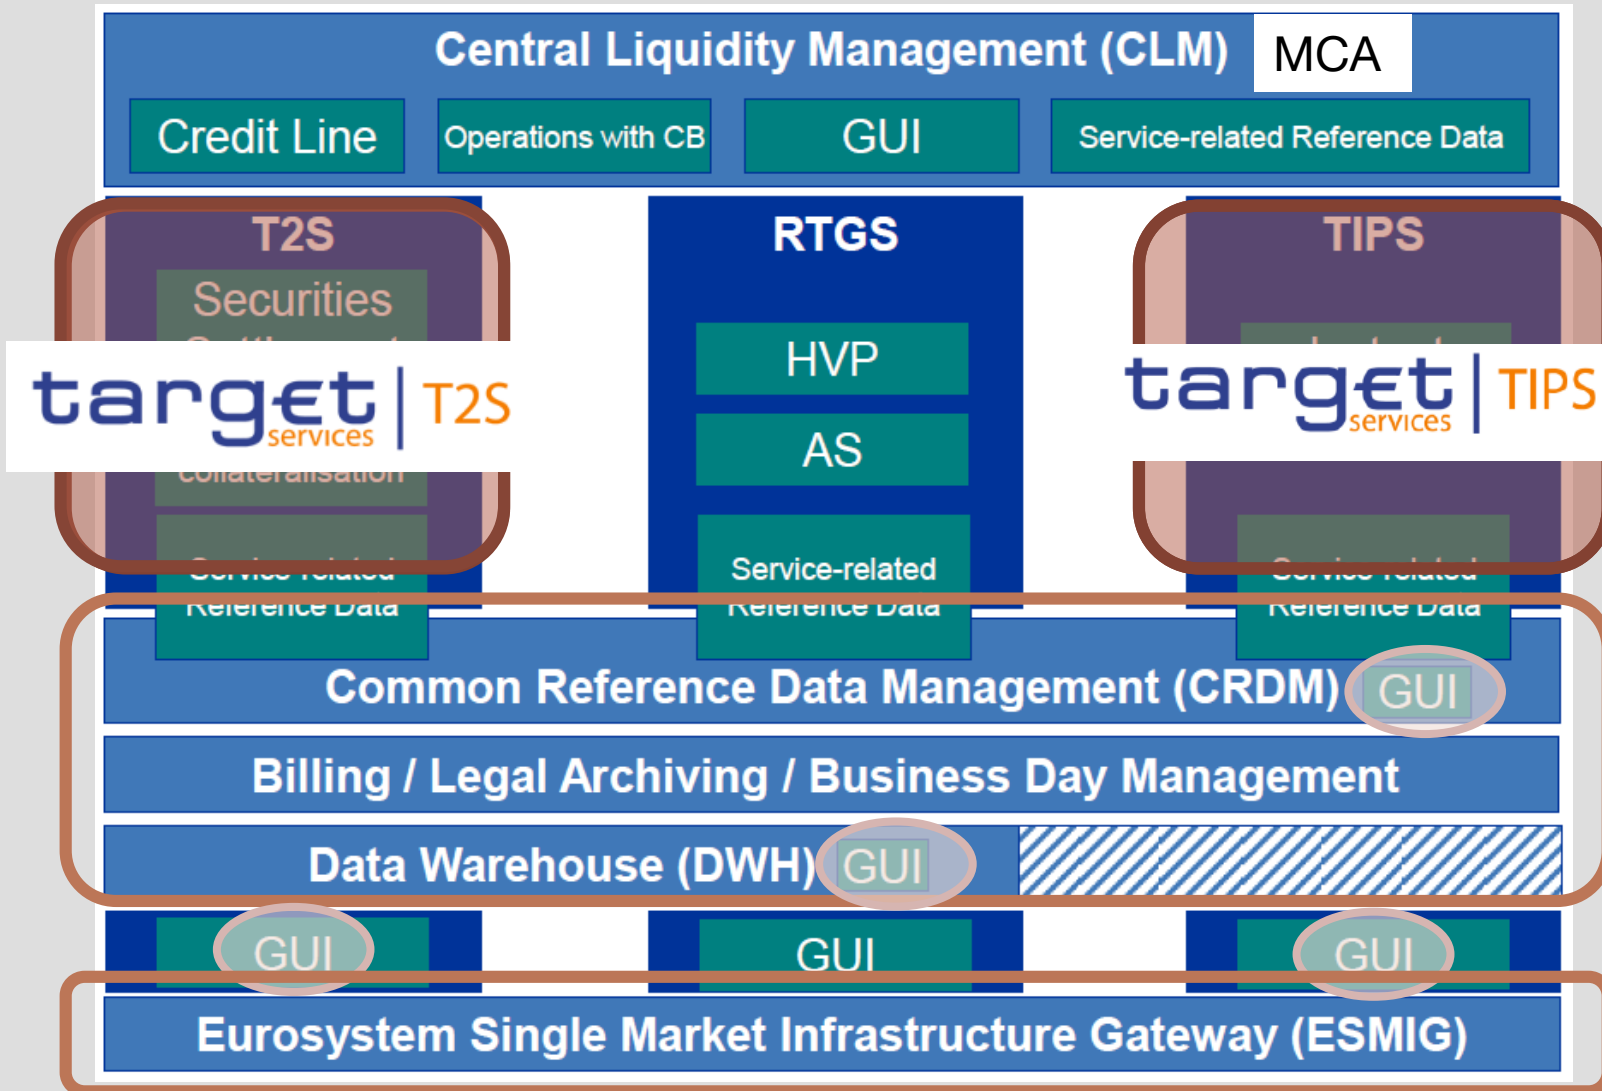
Central Liquidity Management (CLM) MCA

Credit Line
Operations with CB
GUI
Service-related Reference Data

T2S
Securities
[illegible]
target services T2S
collateralisation
Service-related
Reference Data

RTGS
HVP
AS
Service-related
Reference Data

TIPS
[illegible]
target services TIPS
Service-related
Reference Data

Common Reference Data Management (CRDM) GUI

Billing / Legal Archiving / Business Day Management

Data Warehouse (DWH) GUI

GUI
GUI
GUI

Eurosystem Single Market Infrastructure Gateway (ESMIG)